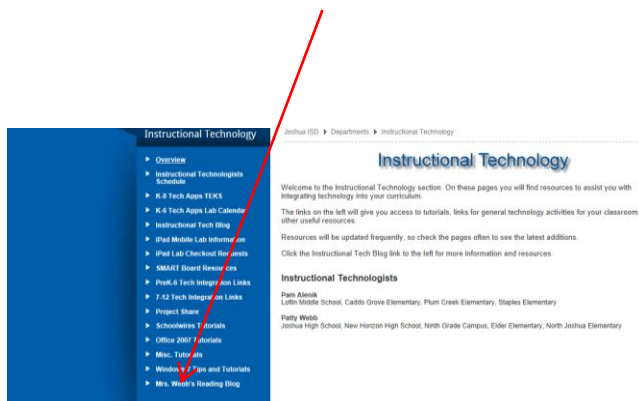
Instructional Technology

Overview
Instructional Technologists Schedule
K-8 Tech Apps TEKS
K-6 Tech Apps Lab Calendar
Instructional Tech Blog
iPad Mobile Lab Information
iPad Lab Checkout Requests
SMART Board Resources
PreK-6 Tech Integration Links
7-12 Tech Integration Links
Project Share
Schoolwires Tutorials
Office 2007 Tutorials
Misc. Tutorials
Windows 7 Tips and Tutorials
Mrs. Webb's Reading Blog

Joshua ISD ▸ Departments ▸ Instructional Technology

Instructional Technology

Welcome to the Instructional Technology section. On these pages you will find resources to assist you with integrating technology into your curriculum.

The links on the left will give you access to tutorials, links for general technology activities for your classroom, other useful resources.

Resources will be updated frequently, so check the pages often to see the latest additions.

Click the Instructional Tech Blog link to the left for more information and resources.

Instructional Technologists

Pam Alenik
Loftin Middle School, Caddo Grove Elementary, Plum Creek Elementary, Staples Elementary

Patty Webb
Joshua High School, New Horizon High School, Ninth Grade Campus, Elder Elementary, North Joshua Elementary